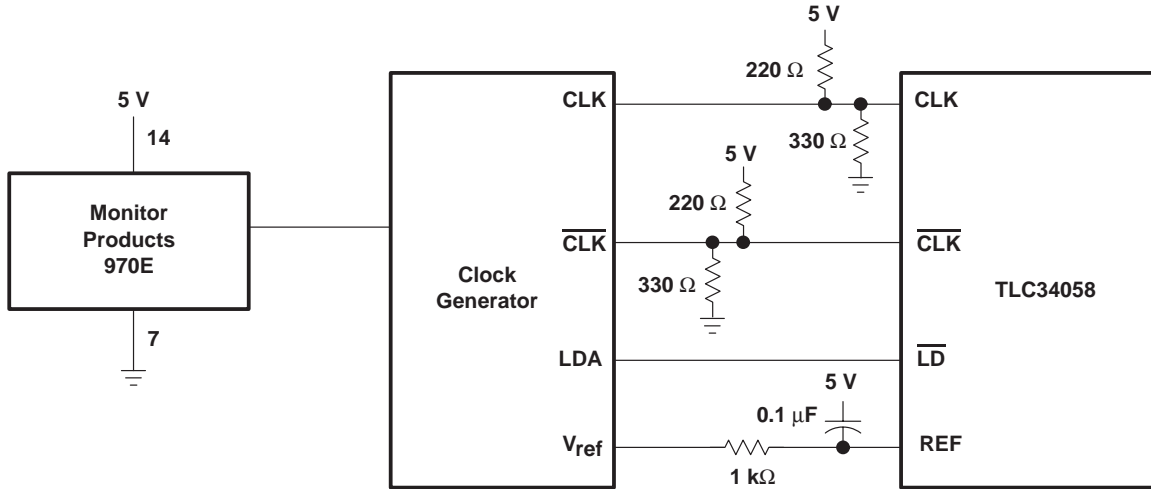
5 V

14

Monitor Products 970E

7

Clock Generator

CLK

$\overline{CLK}$

LDA

$V_{ref}$

5 V

220 Ω

330 Ω

5 V

220 Ω

330 Ω

5 V

0.1 μF

1 kΩ

CLK

$\overline{CLK}$

TLC34058

$\overline{LD}$

REF